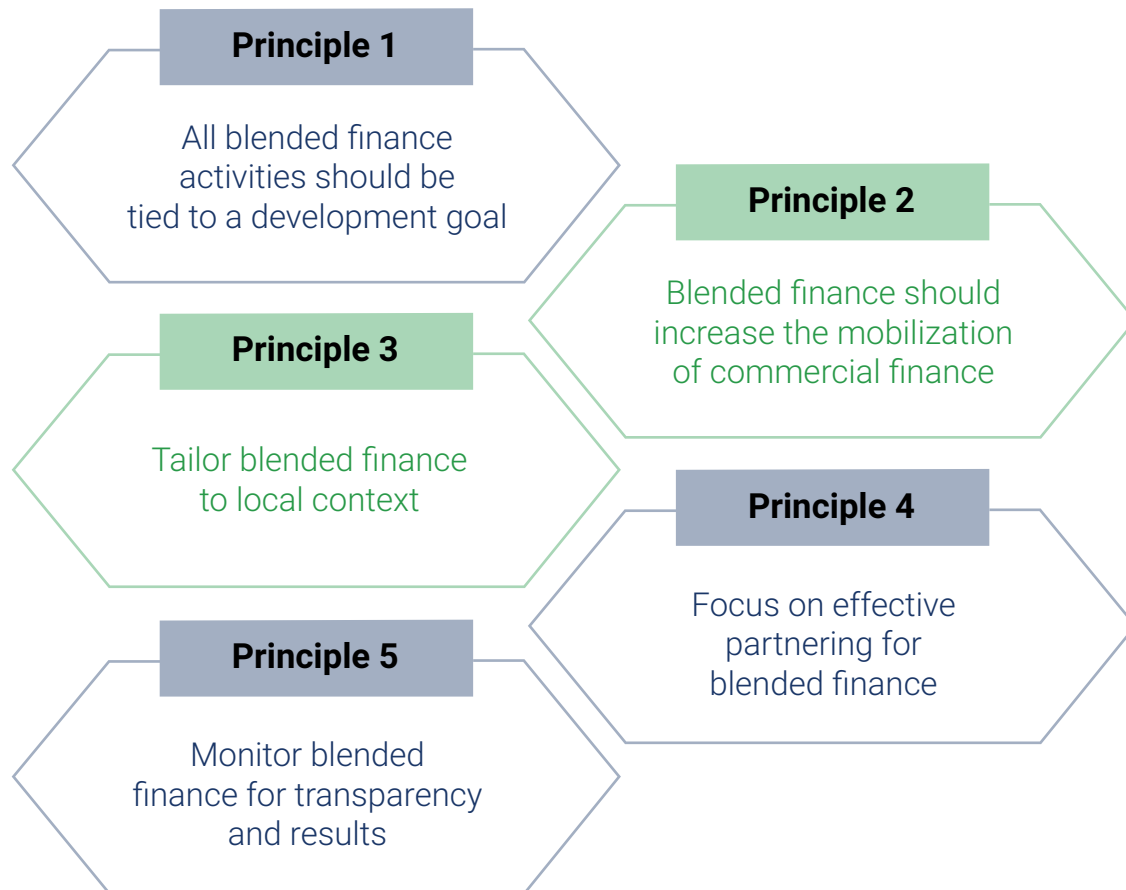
Principle 1

All blended finance activities should be tied to a development goal

Principle 2

Blended finance should increase the mobilization of commercial finance

Principle 3

Tailor blended finance to local context

Principle 4

Focus on effective partnering for blended finance

Principle 5

Monitor blended finance for transparency and results